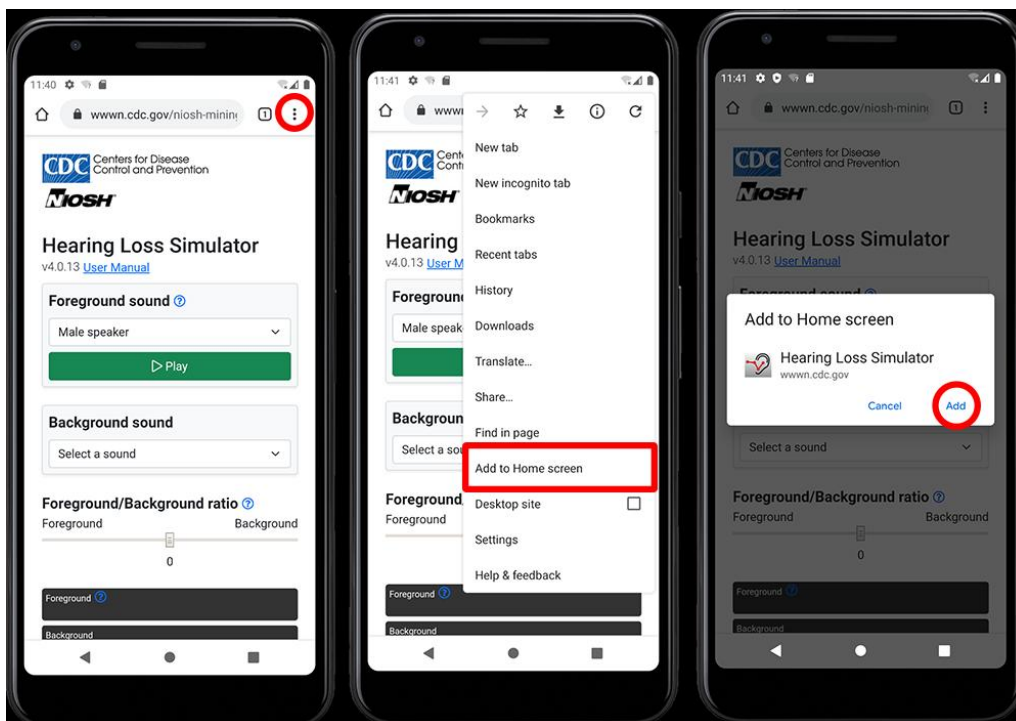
11:40

wwwn.cdc.gov/niosh-minin

1

CDC Centers for Disease Control and Prevention

NIOSH

Hearing Loss Simulator

v4.0.13 User Manual

Foreground sound

Male speaker

▷ Play

Background sound

Select a sound

Foreground/Background ratio

Foreground

Background

0

Foreground

Background

11:41

wwwi

CDC Cent

NIOSH

Hearing

v4.0.13 User M

Foregroun

Male speak

Backgroun

Select a so

Foreground

Foreground

Foreground

Background

New tab

New incognito tab

Bookmarks

Recent tabs

History

Downloads

Translate...

Share...

Find in page

Add to Home screen

Desktop site

Settings

Help & feedback

11:41

wwwn.cdc.gov/niosh-minin

1

CDC Centers for Disease Control and Prevention

NIOSH

Hearing Loss Simulator

v4.0.13 User Manual

Add to Home screen

Hearing Loss Simulator

wwwn.cdc.gov

Cancel

Add

Select a sound

Foreground/Background ratio

Foreground

Background

0

Foreground

Background